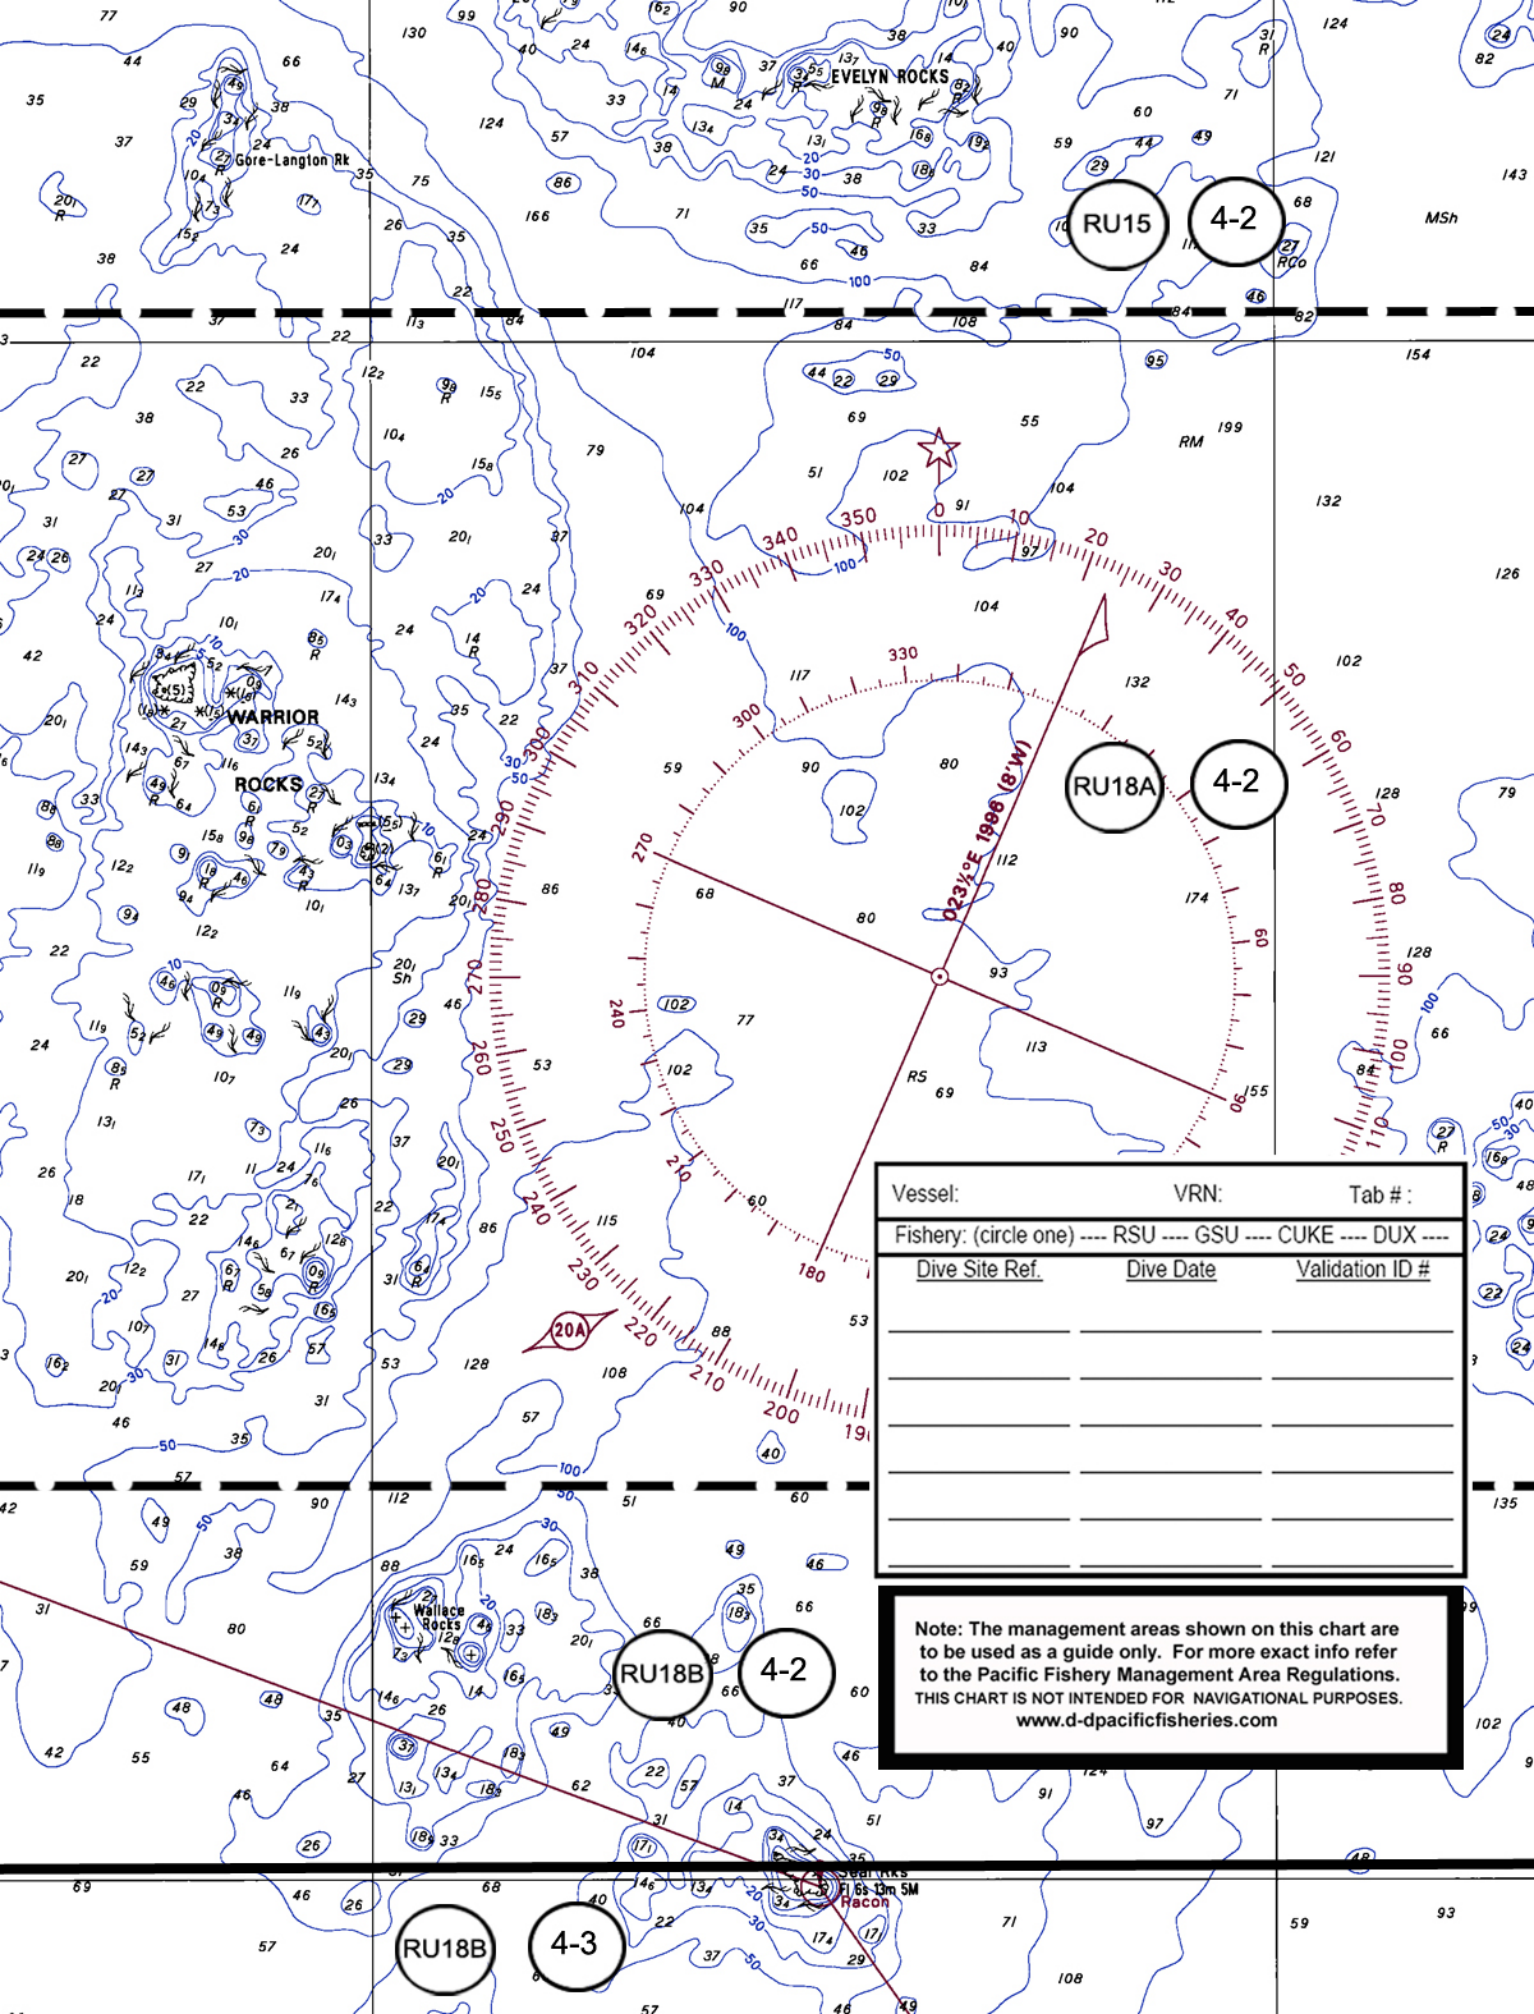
EVELYN ROCKS

Gore-Langton Rk

RU15
4-2

WARRIOR
ROCKS

RU18A
4-2

$023\frac{1}{2}$°E 1986 (8'W)

Vessel: VRN: Tab # :

Fishery: (circle one) ---- RSU ---- GSU ---- CUKE ---- DUX ----

| Dive Site Ref. | Dive Date | Validation ID # |
|---|---|---|
| | | |
| | | |
| | | |
| | | |
| | | |
| | | |

Note: The management areas shown on this chart are to be used as a guide only. For more exact info refer to the Pacific Fishery Management Area Regulations.
THIS CHART IS NOT INTENDED FOR NAVIGATIONAL PURPOSES.
www.d-dpacificfisheries.com

20A

Wallace Rocks

RU18B
4-2

Seal Rks
Fl 6s 13m 5M
Racon

RU18B
4-3